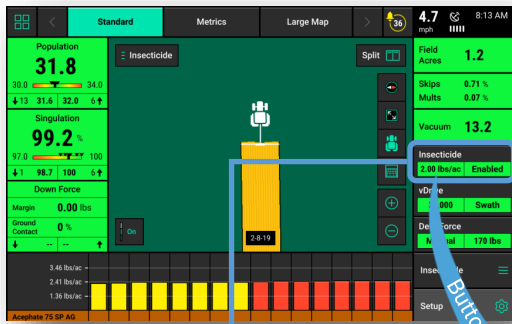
Standard

Metrics

Large Map

36

4.7
mph

8:13 AM

Population
31.8
30.0
34.0
13
31.6
32.0
6

Singulation
99.2 %
97.0
100
1
98.7
100
6

Down Force
Margin
0.00 lbs
Ground Contact
0 %
--
--

Insecticide

Split

On

2-8-19

Field Acres
1.2

Skips
0.71 %
Mults
0.07 %

Vacuum
13.2

Insecticide
2.00 lbs/ac
Enabled

vDrive
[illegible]000
Swath

De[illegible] Force
M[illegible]al
170 lbs

3.46 lbs/ac
2.41 lbs/ac
1.36 lbs/ac

Acephate 75 SP AG

Insec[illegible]e

Setup

Butto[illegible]